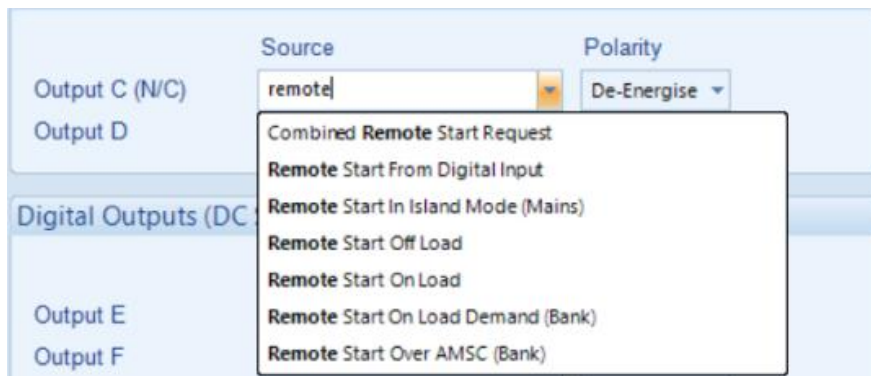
Source

Polarity

Output C (N/C)

remote

De-Energise

Output D

Combined Remote Start Request

Remote Start From Digital Input

Digital Outputs (DC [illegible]

Remote Start In Island Mode (Mains)

Remote Start Off Load

Remote Start On Load

Output E

Remote Start On Load Demand (Bank)

Output F

Remote Start Over AMSC (Bank)